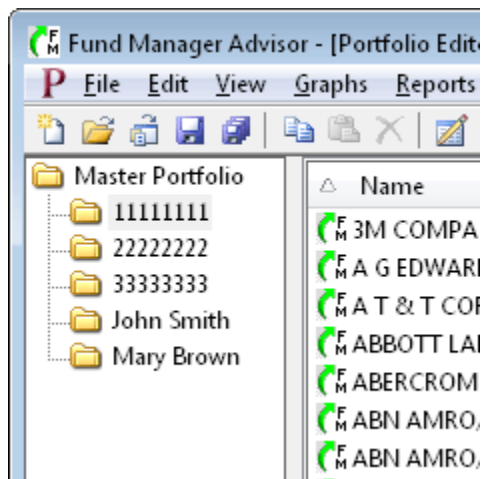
Fund Manager Advisor - [Portfolio Edit

File Edit View Graphs Reports

Master Portfolio
11111111
22222222
33333333
John Smith
Mary Brown

Name
3M COMPA
A G EDWAR
A T & T COR
ABBOTT LA
ABERCROM
ABN AMRO
ABN AMRO